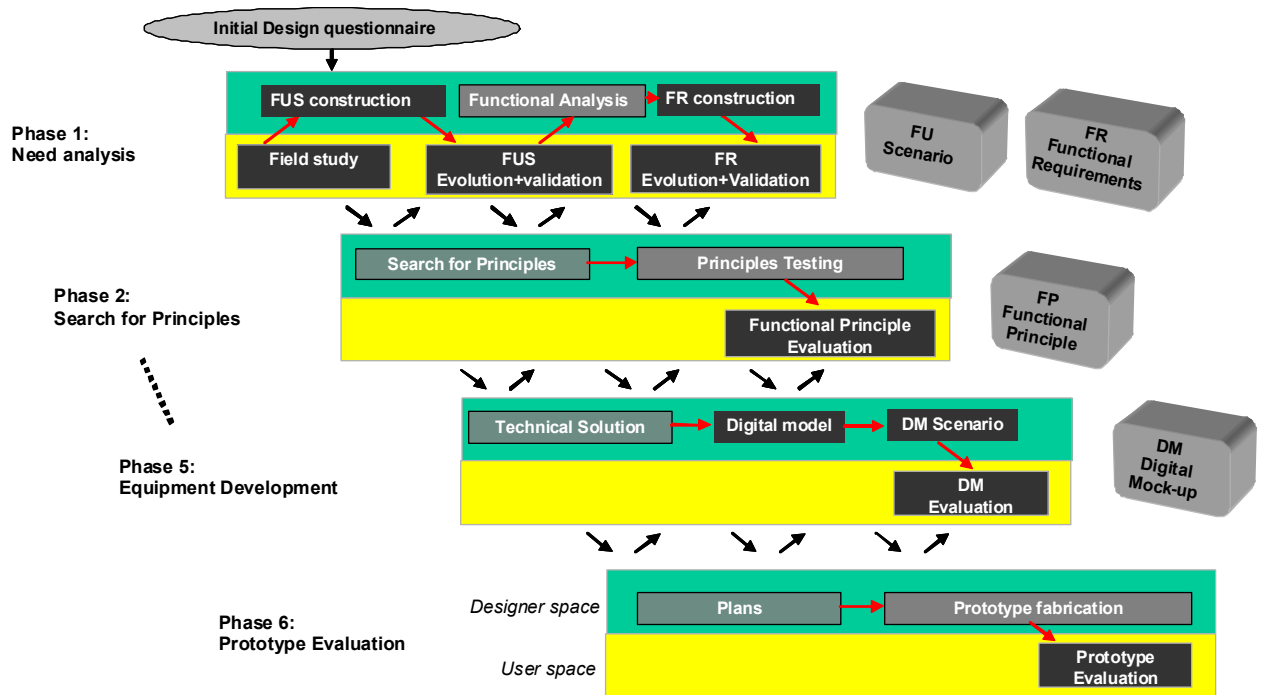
Initial Design questionnaire

Phase 1:
Need analysis

FUS construction
Functional Analysis
FR construction
Field study
FUS
Evolution+validation
FR
Evolution+Validation

FU
Scenario

FR
Functional
Requirements

Phase 2:
Search for Principles

Search for Principles
Principles Testing
Functional Principle
Evaluation

FP
Functional
Principle

Phase 5:
Equipment Development

Technical Solution
Digital model
DM Scenario
DM
Evaluation

DM
Digital
Mock-up

Phase 6:
Prototype Evaluation

Designer space
User space

Plans
Prototype fabrication
Prototype
Evaluation